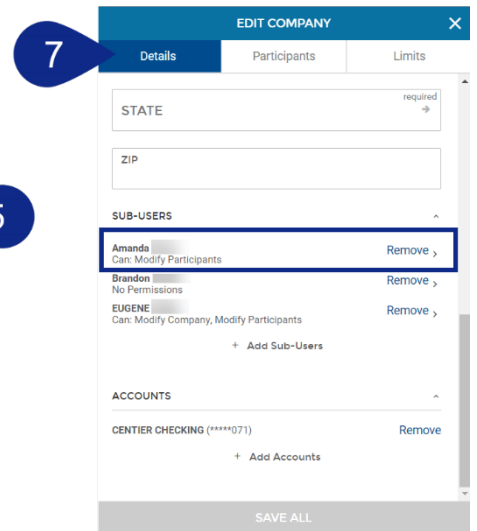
7

5

EDIT COMPANY

Details

Participants

Limits

STATE

required

ZIP

SUB-USERS

Amanda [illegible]
Can: Modify Participants

Remove ›

Brandon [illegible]
No Permissions

Remove ›

EUGENE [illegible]
Can: Modify Company, Modify Participants

Remove ›

+ Add Sub-Users

ACCOUNTS

CENTIER CHECKING (*****071)

Remove

+ Add Accounts

SAVE ALL